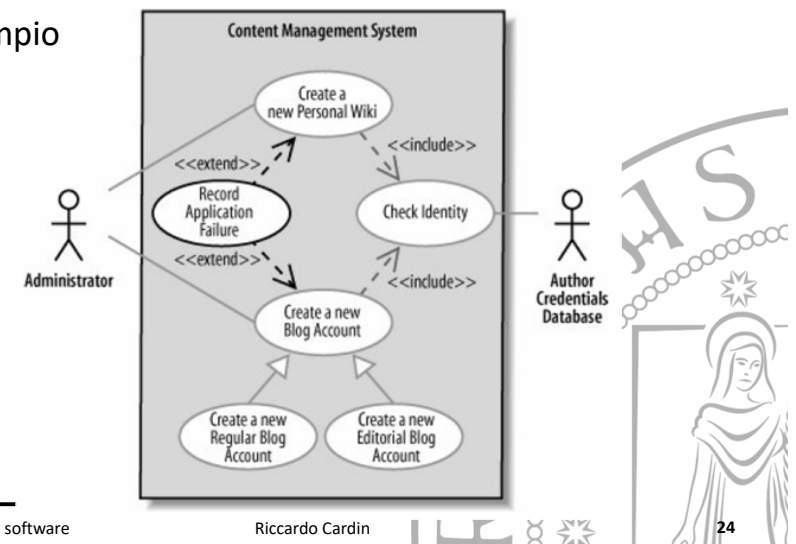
mpio

Content Management System

Create a new Personal Wiki

<<extend>>

<<include>>

Record Application Failure

Check Identity

<<extend>>

<<include>>

Administrator

Author Credentials Database

Create a new Blog Account

Create a new Regular Blog Account

Create a new Editorial Blog Account

software

Riccardo Cardin

24